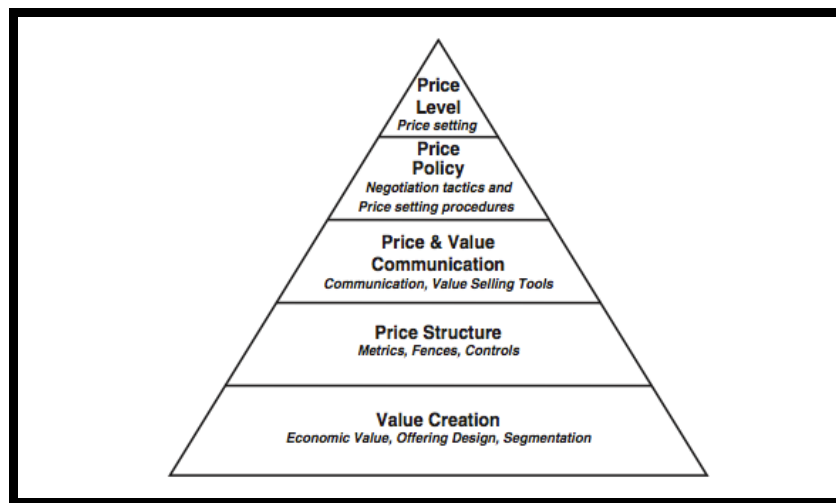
Price Level
Price setting

Price Policy
Negotiation tactics and Price setting procedures

Price & Value Communication
Communication, Value Selling Tools

Price Structure
Metrics, Fences, Controls

Value Creation
Economic Value, Offering Design, Segmentation